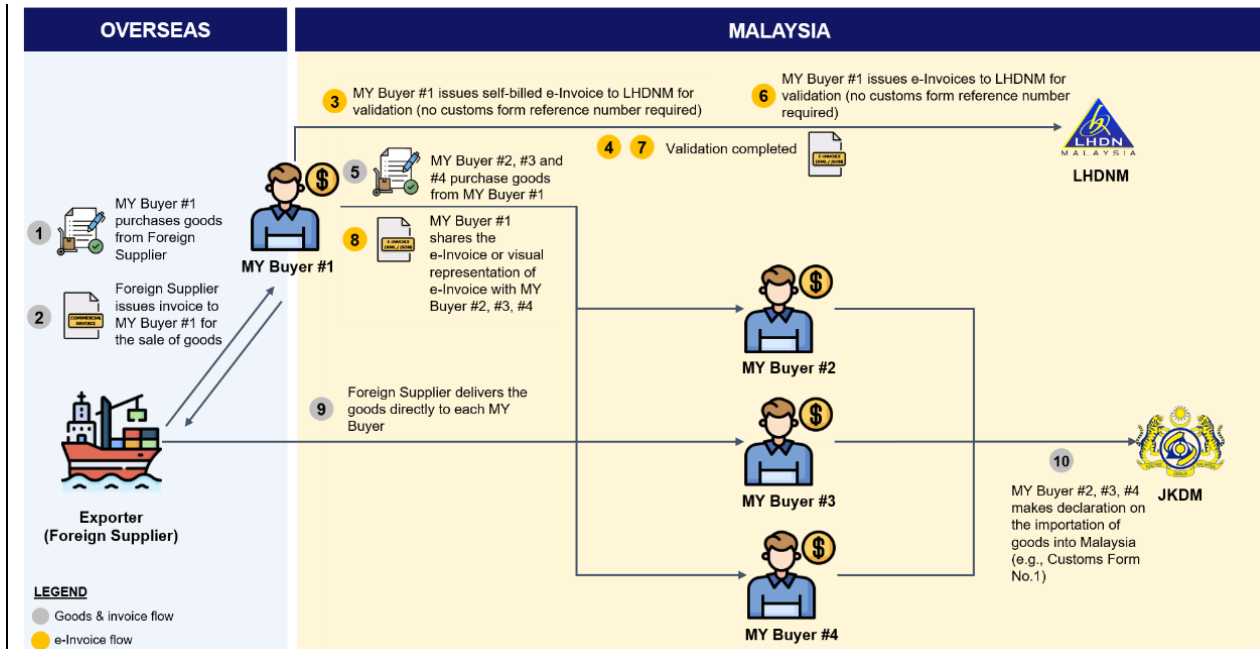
OVERSEAS

MALAYSIA

1 MY Buyer #1 purchases goods from Foreign Supplier

2 Foreign Supplier issues invoice to MY Buyer #1 for the sale of goods

COMMERCIAL INVOICE

Exporter (Foreign Supplier)

MY Buyer #1

3 MY Buyer #1 issues self-billed e-Invoice to LHDNM for validation (no customs form reference number required)

6 MY Buyer #1 issues e-Invoices to LHDNM for validation (no customs form reference number required)

4 7 Validation completed

E-INVOICE (XML / JSON)

LHDN MALAYSIA

LHDNM

5 MY Buyer #2, #3 and #4 purchase goods from MY Buyer #1

8 MY Buyer #1 shares the e-Invoice or visual representation of e-Invoice with MY Buyer #2, #3, #4

E-INVOICE (XML / JSON)

MY Buyer #2

9 Foreign Supplier delivers the goods directly to each MY Buyer

MY Buyer #3

MY Buyer #4

10 MY Buyer #2, #3, #4 makes declaration on the importation of goods into Malaysia (e.g., Customs Form No.1)

JKDM

LEGEND
Goods & invoice flow
e-Invoice flow